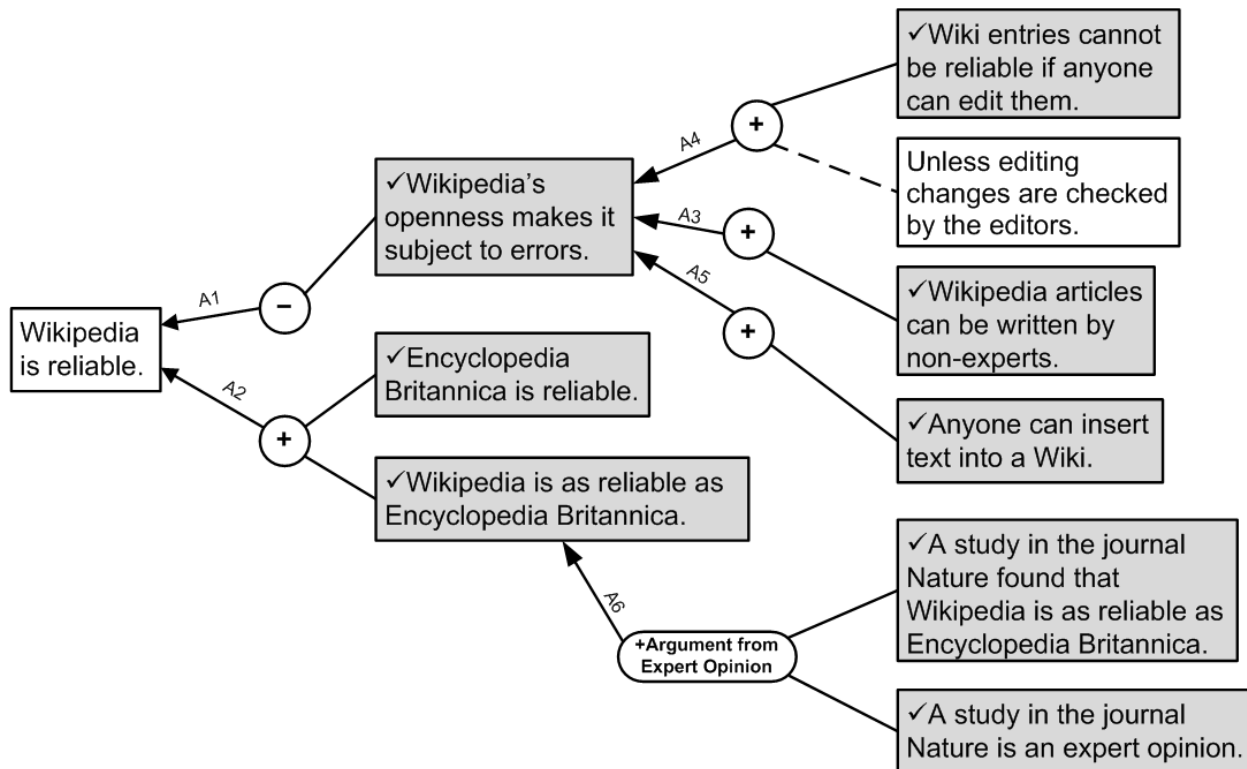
✓Wiki entries cannot be reliable if anyone can edit them.

A4

+

Unless editing changes are checked by the editors.

✓Wikipedia's openness makes it subject to errors.

A3

+

A5

✓Wikipedia articles can be written by non-experts.

A1

−

+

Wikipedia is reliable.

✓Encyclopedia Britannica is reliable.

A2

+

✓Anyone can insert text into a Wiki.

✓Wikipedia is as reliable as Encyclopedia Britannica.

✓A study in the journal Nature found that Wikipedia is as reliable as Encyclopedia Britannica.

A6

+Argument from Expert Opinion

✓A study in the journal Nature is an expert opinion.